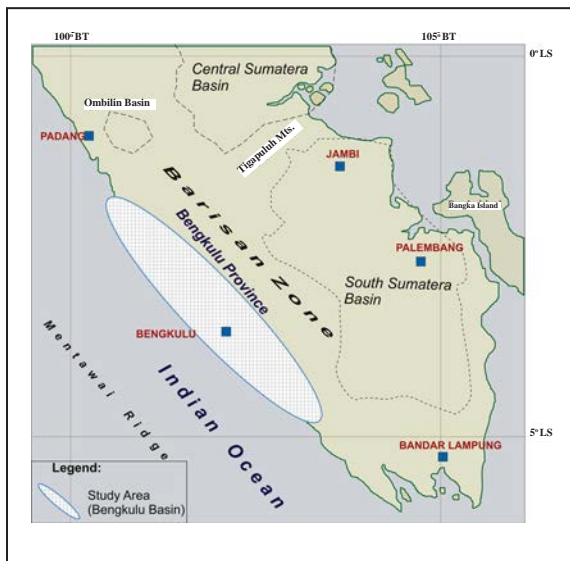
100°BT

105°BT

0° LS

Central Sumatera Basin

Ombilin Basin

PADANG

Tigapuluh Mts.

JAMBI

Barisan Zone

Bengkulu Province

Bangka Island

PALEMBANG

South Sumatera Basin

BENGKULU

Mentawai Ridge

Indian Ocean

5° LS

BANDAR LAMPUNG

Legend:

Study Area (Bengkulu Basin)